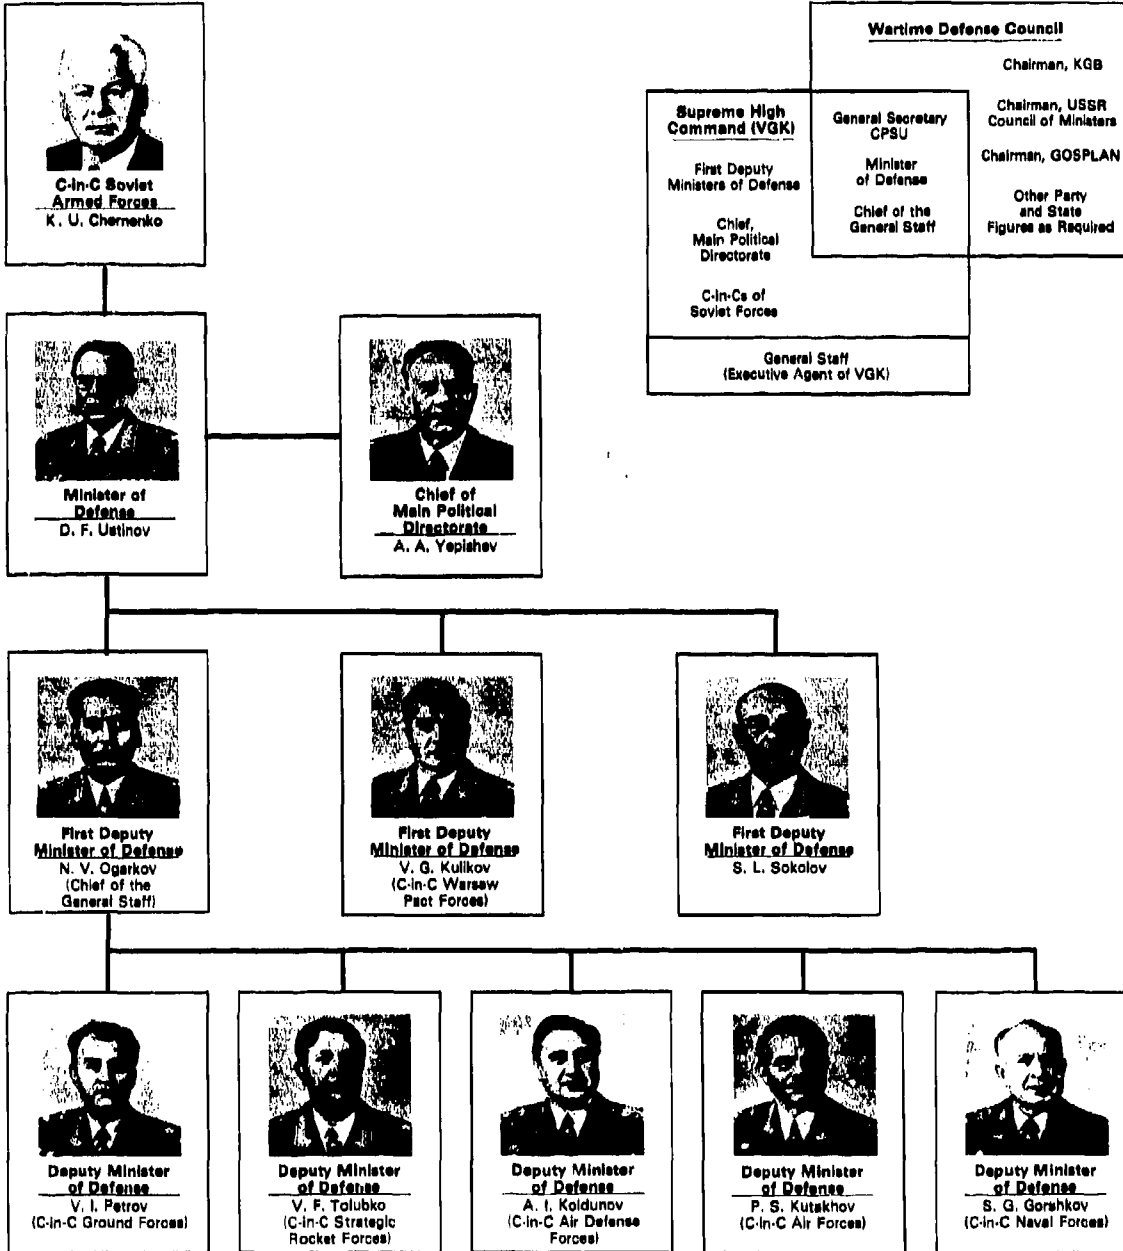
Wartime Defense Council

Chairman, KGB

Chairman, USSR Council of Ministers

Chairman, GOSPLAN

Other Party and State Figures as Required

Supreme High Command (VGK)

First Deputy Ministers of Defense

Chief, Main Political Directorate

C-in-Cs of Soviet Forces

General Secretary CPSU

Minister of Defense

Chief of the General Staff

General Staff (Executive Agent of VGK)

C-in-C Soviet Armed Forces
K. U. Chernenko

Minister of Defense
D. F. Ustinov

Chief of Main Political Directorate
A. A. Yepishev

First Deputy Minister of Defense
N. V. Ogarkov (Chief of the General Staff)

First Deputy Minister of Defense
V. G. Kulikov (C-in-C Warsaw Pact Forces)

First Deputy Minister of Defense
S. L. Sokolov

Deputy Minister of Defense
V. I. Petrov (C-in-C Ground Forces)

Deputy Minister of Defense
V. F. Tolubko (C-in-C Strategic Rocket Forces)

Deputy Minister of Defense
A. I. Koldunov (C-in-C Air Defense Forces)

Deputy Minister of Defense
P. S. Kutakhov (C-in-C Air Forces)

Deputy Minister of Defense
S. G. Gorshkov (C-in-C Naval Forces)